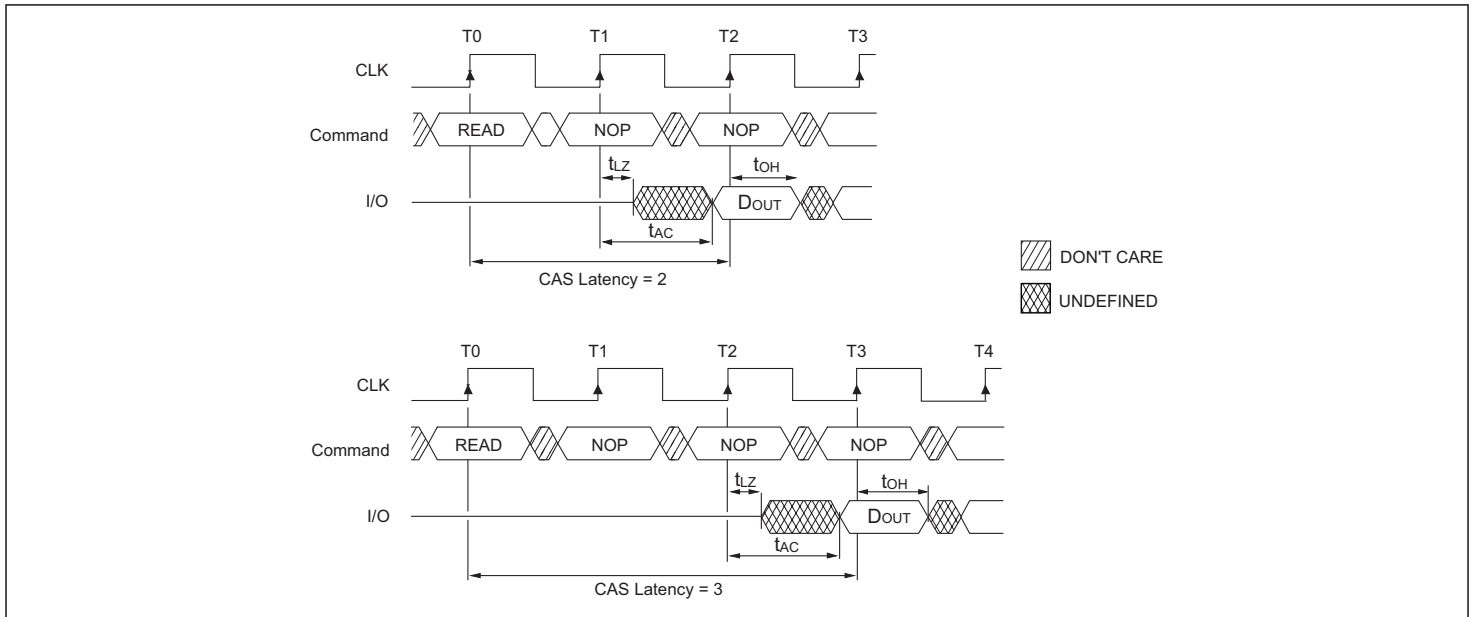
T0
T1
T2
T3
CLK
Command
READ
NOP
NOP
$t_{LZ}$
$t_{OH}$
I/O
$D_{OUT}$
$t_{AC}$
CAS Latency = 2

DON'T CARE
UNDEFINED

T0
T1
T2
T3
T4
CLK
Command
READ
NOP
NOP
NOP
$t_{LZ}$
$t_{OH}$
I/O
$D_{OUT}$
$t_{AC}$
CAS Latency = 3